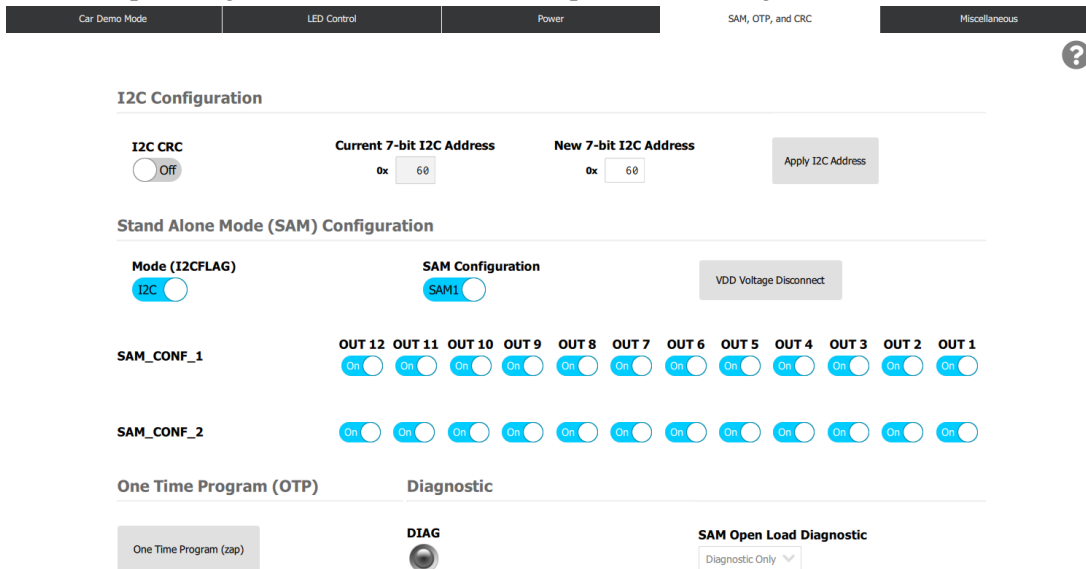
Car Demo Mode | LED Control | Power | SAM, OTP, and CRC | Miscellaneous

?

I2C Configuration

I2C CRC
Off

Current 7-bit I2C Address
0x 60

New 7-bit I2C Address
0x 60

Apply I2C Address

Stand Alone Mode (SAM) Configuration

Mode (I2CFLAG)
I2C

SAM Configuration
SAM1

VDD Voltage Disconnect

| | OUT 12 | OUT 11 | OUT 10 | OUT 9 | OUT 8 | OUT 7 | OUT 6 | OUT 5 | OUT 4 | OUT 3 | OUT 2 | OUT 1 |
|---|---|---|---|---|---|---|---|---|---|---|---|---|
| SAM_CONF_1 | On | On | On | On | On | On | On | On | On | On | On | On |
| SAM_CONF_2 | On | On | On | On | On | On | On | On | On | On | On | On |

One Time Program (OTP)

One Time Program (zap)

Diagnostic

DIAG

SAM Open Load Diagnostic
Diagnostic Only